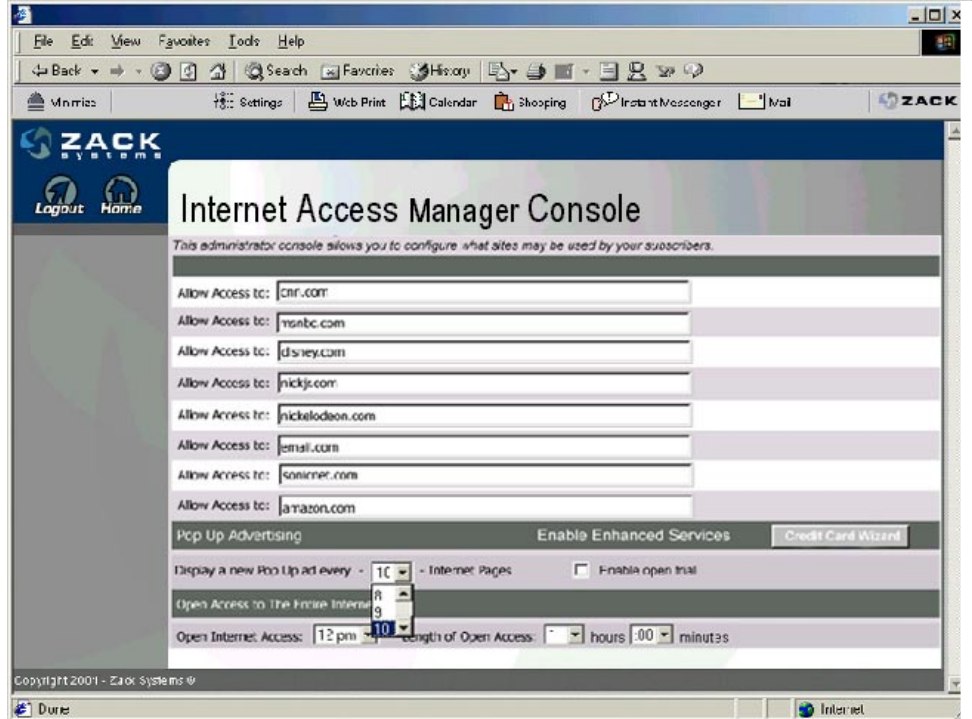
File Edit View Favorites Tools Help

Back Search Favorites History

Minimize Settings Web Print Calendar Shopping Instant Messenger Mail ZACK

ZACK systems

Logout Home

Internet Access Manager Console

This administrator console allows you to configure what sites may be used by your subscribers.

Allow Access to: cnn.com

Allow Access to: msnbc.com

Allow Access to: disney.com

Allow Access to: nickjr.com

Allow Access to: nickelodeon.com

Allow Access to: email.com

Allow Access to: sonicnet.com

Allow Access to: amazon.com

Pop Up Advertising

Enable Enhanced Services

Credit Card Wizard

Display a new Pop Up ad every - 10 - Internet Pages

Enable open trial

Open Access to The Entire Interne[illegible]

8
9
10

Open Internet Access: 12 pm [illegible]ength of Open Access: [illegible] hours :00 minutes

Copyright 2001 - Zack Systems ©

Done

Internet